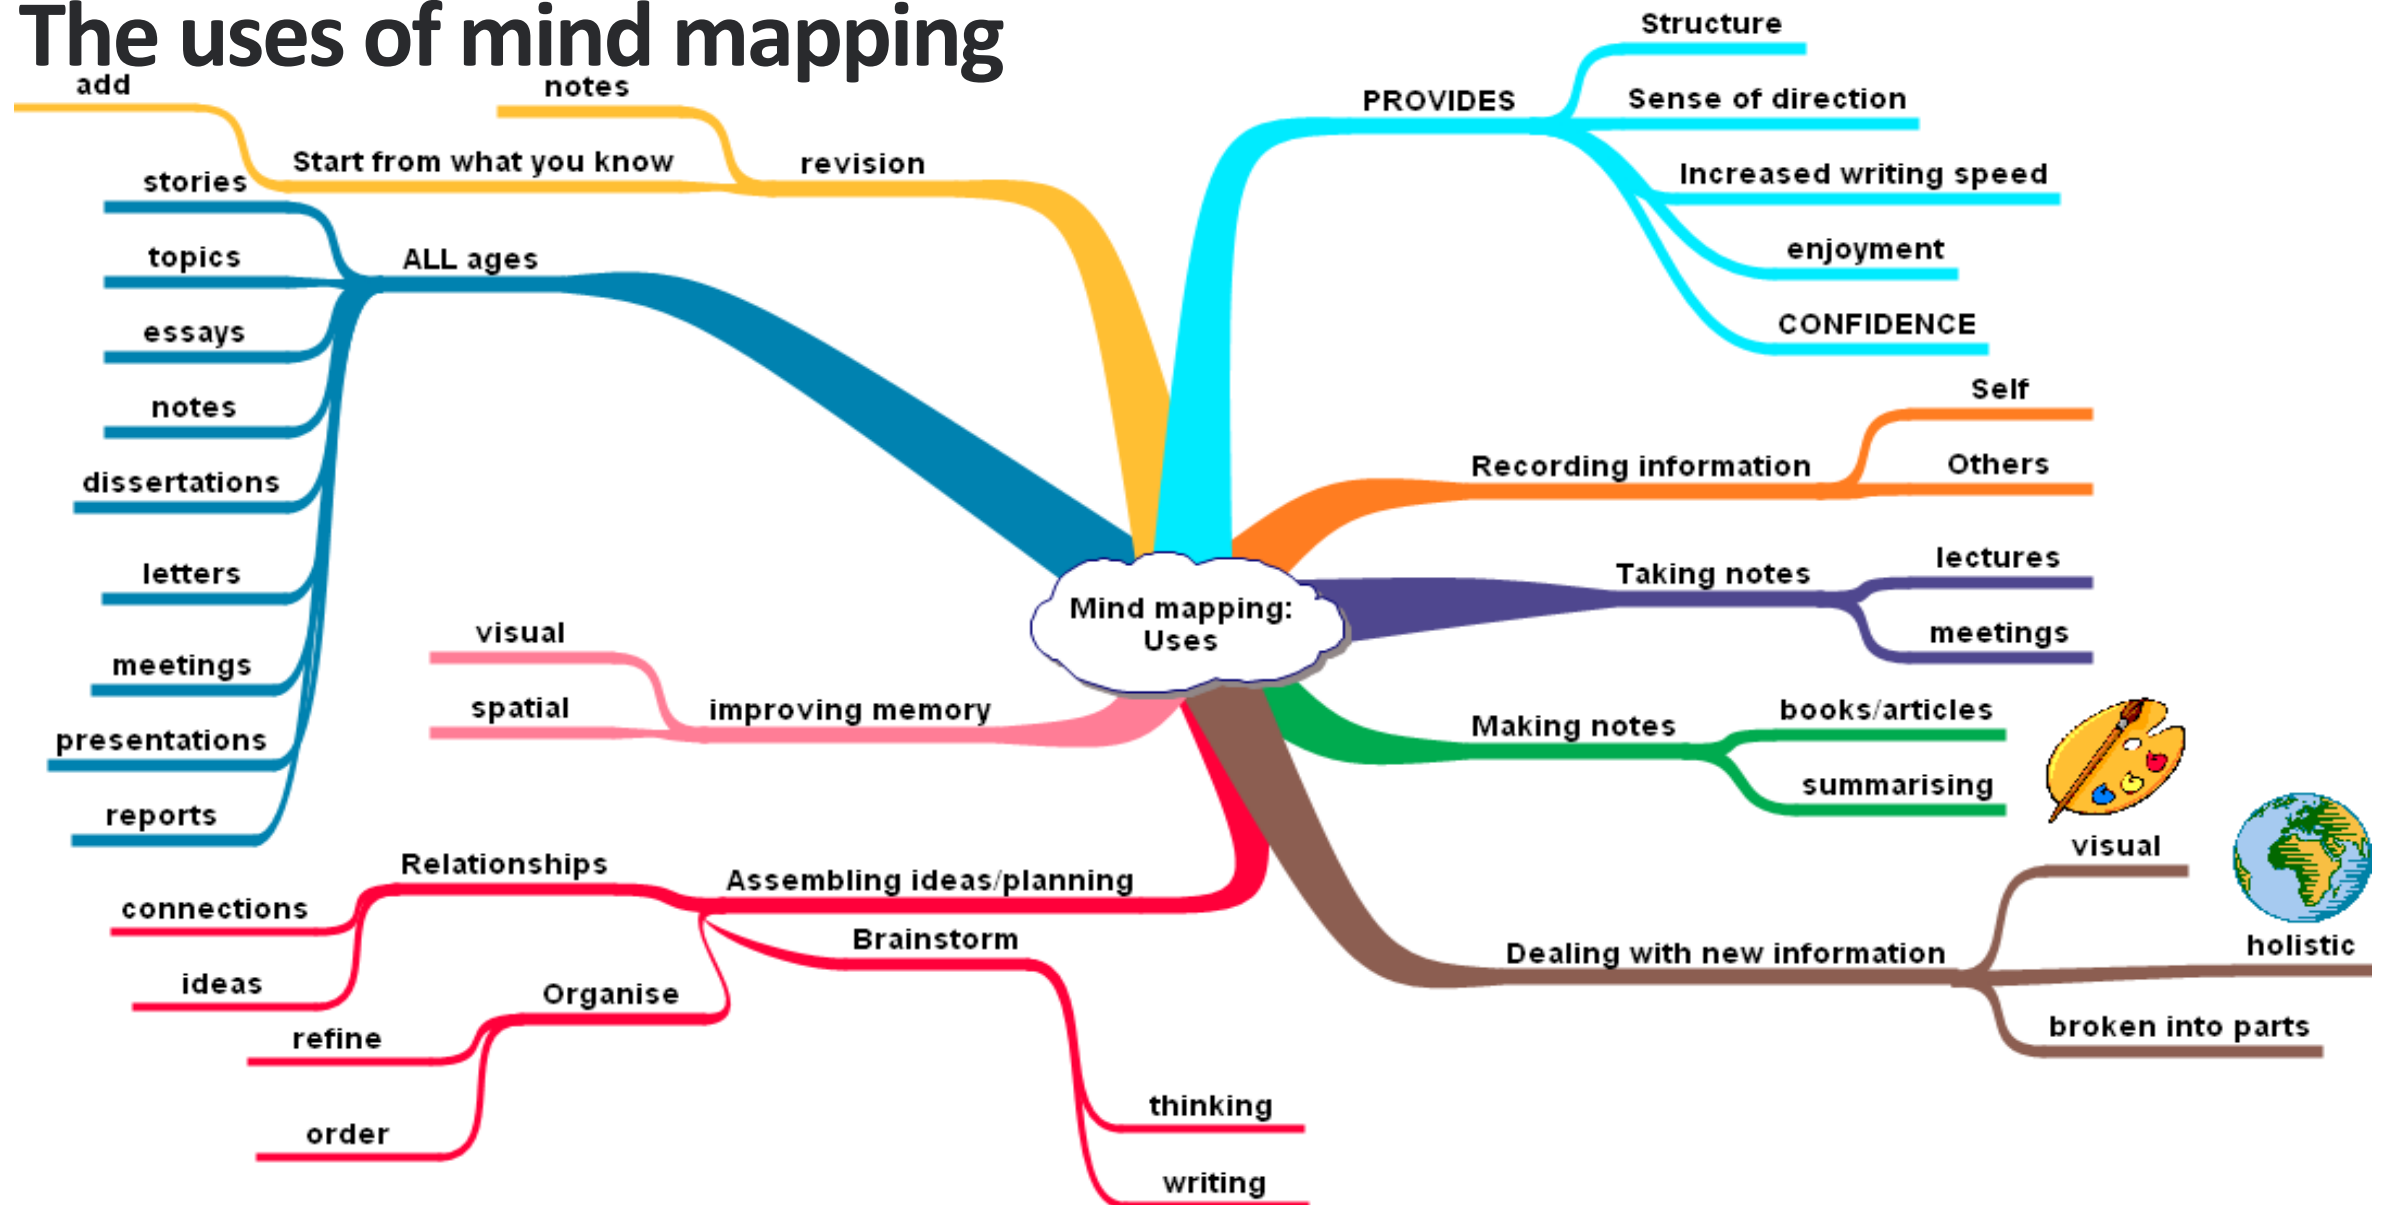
The uses of mind mapping

Mind mapping: Uses

revision
notes
Start from what you know
add

ALL ages
stories
topics
essays
notes
dissertations
letters
meetings
presentations
reports

improving memory
visual
spatial

Assembling ideas/planning
Relationships
connections
ideas
Brainstorm
thinking
writing
Organise
refine
order

PROVIDES
Structure
Sense of direction
Increased writing speed
enjoyment
CONFIDENCE

Recording information
Self
Others

Taking notes
lectures
meetings

Making notes
books/articles
summarising

Dealing with new information
visual
holistic
broken into parts